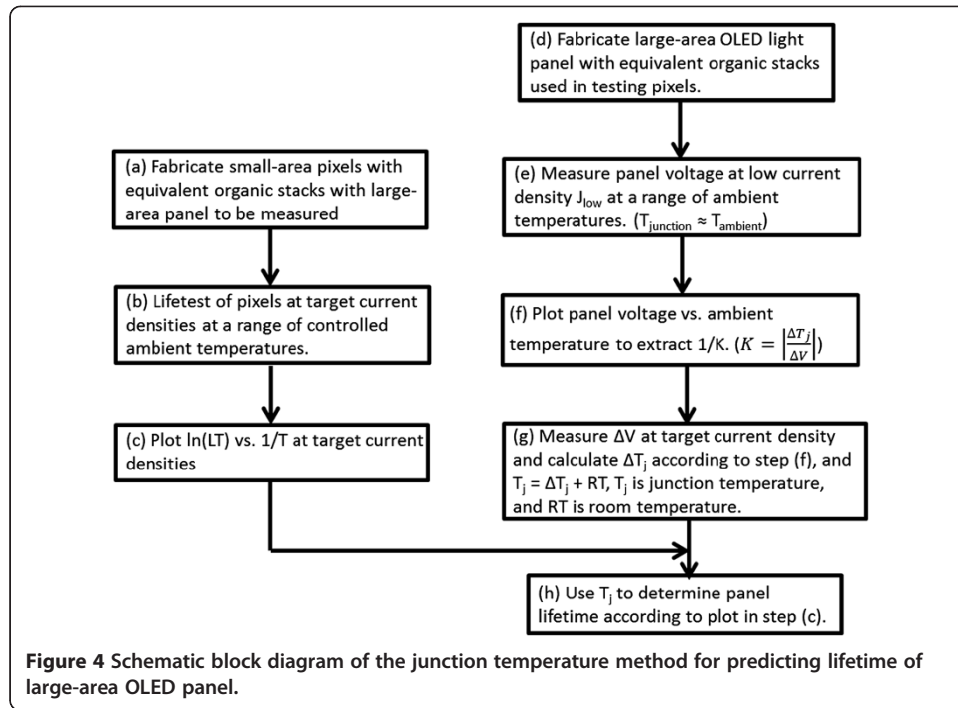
(d) Fabricate large-area OLED light panel with equivalent organic stacks used in testing pixels.

(a) Fabricate small-area pixels with equivalent organic stacks with large-area panel to be measured

(e) Measure panel voltage at low current density $J_{low}$ at a range of ambient temperatures. ($T_{junction} \approx T_{ambient}$)

(b) Lifetest of pixels at target current densities at a range of controlled ambient temperatures.

(f) Plot panel voltage vs. ambient temperature to extract 1/K. ($K = \left|\frac{\Delta T_j}{\Delta V}\right|$)

(c) Plot ln(LT) vs. 1/T at target current densities

(g) Measure ΔV at target current density and calculate $\Delta T_j$ according to step (f), and $T_j = \Delta T_j + RT$, $T_j$ is junction temperature, and RT is room temperature.

(h) Use $T_j$ to determine panel lifetime according to plot in step (c).

**Figure 4** **Schematic block diagram of the junction temperature method for predicting lifetime of large-area OLED panel.**